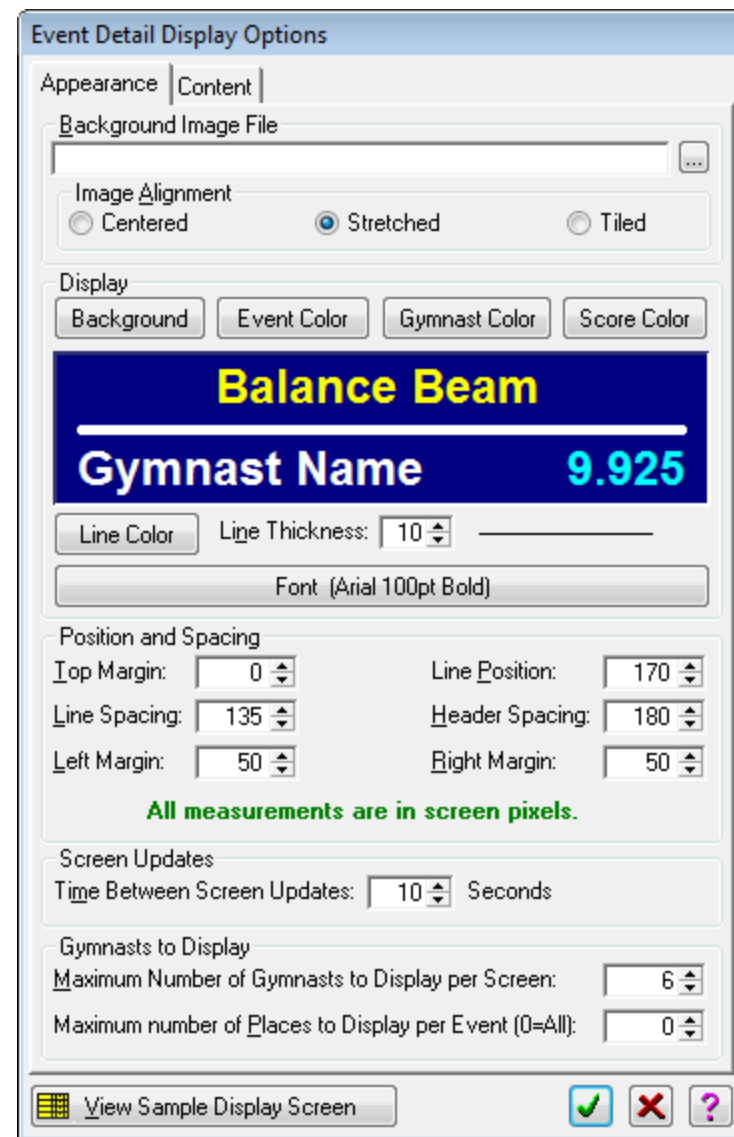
Event Detail Display Options

Appearance | Content

Background Image File

...

Image Alignment

Centered

Stretched

Tiled

Display

Background

Event Color

Gymnast Color

Score Color

Balance Beam

Gymnast Name

9.925

Line Color

Line Thickness: 10

Font (Arial 100pt Bold)

Position and Spacing

Top Margin: 0

Line Position: 170

Line Spacing: 135

Header Spacing: 180

Left Margin: 50

Right Margin: 50

All measurements are in screen pixels.

Screen Updates

Time Between Screen Updates: 10 Seconds

Gymnasts to Display

Maximum Number of Gymnasts to Display per Screen: 6

Maximum number of Places to Display per Event (0=All): 0

View Sample Display Screen

?